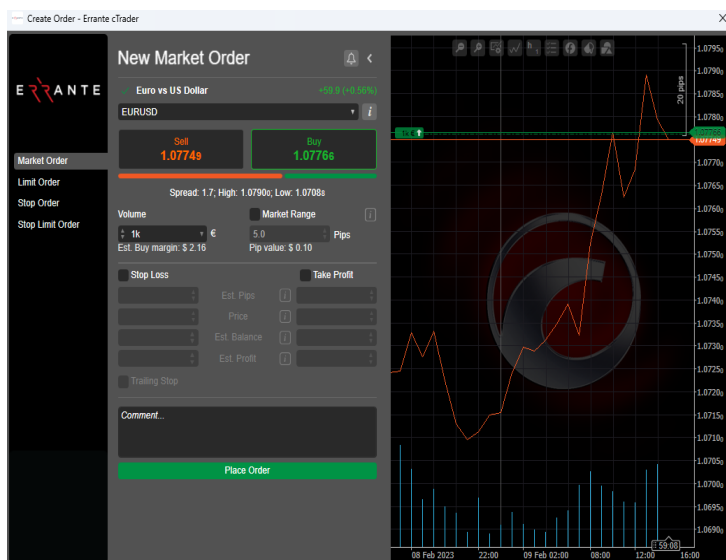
Create Order - Errante cTrader

ERRANTE

Market Order
Limit Order
Stop Order
Stop Limit Order

New Market Order

Euro vs US Dollar +59.9 (+0.56%)
EURUSD

Sell
1.07749

Buy
1.07766

Spread: 1.7; High: 1.07905; Low: 1.07085

Volume
1k €
Est. Buy margin: $ 2.16

Market Range
5.0 Pips
Pip value: $ 0.10

Stop Loss
Take Profit
Est. Pips
Price
Est. Balance
Est. Profit
Trailing Stop

Comment...

Place Order

20 pips
1k
1.07950
1.07900
1.07850
1.07800
1.07766
1.07749
1.07700
1.07650
1.07600
1.07550
1.07500
1.07450
1.07400
1.07350
1.07300
1.07250
1.07200
1.07150
1.07100
1.07050
1.07000
1.06950
1.06900
08 Feb 2023
22:00
09 Feb 02:00
08:00
12:00
59:08
16:00